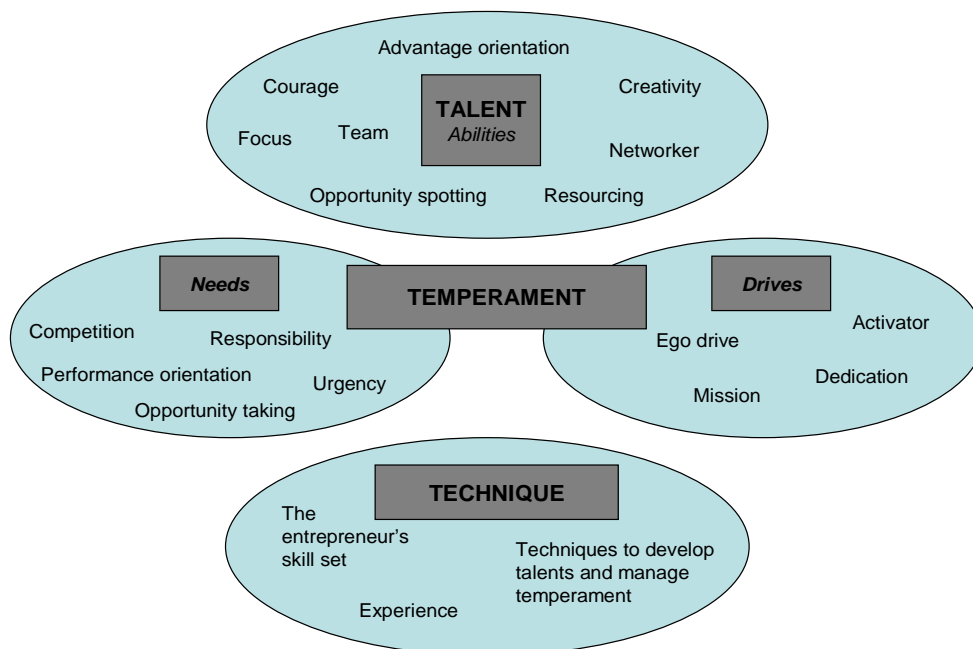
Advantage orientation

Courage

TALENT
Abilities

Creativity

Focus

Team

Networker

Opportunity spotting

Resourcing

Needs

TEMPERAMENT

Drives

Competition

Responsibility

Performance orientation

Urgency

Opportunity taking

Activator

Ego drive

Dedication

Mission

TECHNIQUE

The entrepreneur's skill set

Techniques to develop talents and manage temperament

Experience